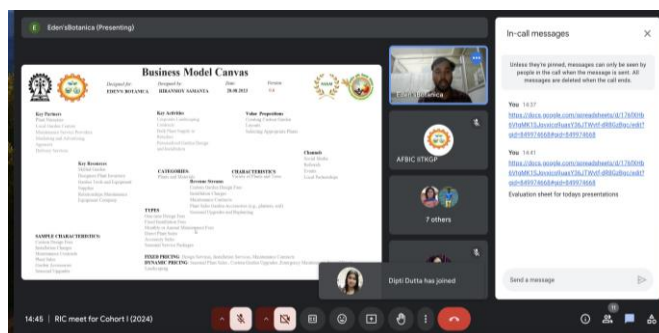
E Eden'sBotanica (Presenting)

Business Model Canvas

Designed for: EDEN'S BOTANICA
Designed by: HIRANMOY SAMANTA
Date: 28.08.2023
Version: 0.6

Key Partners
Plant Nurseries
Local Garden Centers
Maintenance Service Providers
Marketing and Advertising Agencies
Delivery Services

Key Activities
Corporate Landscaping Contracts
Bulk Plant Supply to Retailers
Personalized Garden Design and Installation

Value Propositions
Creating Custom Garden Spaces
Selecting Appropriate Plants

Key Resources
Skilled Garden Designers/Plant Specialists
Garden Tools and Equipment
Supplier Relationships/Maintenance Equipment/Company

Channels
Social Media
Referrals
Events
Local Partnerships

CATEGORIES
Plants and Materials

Revenue Streams
Custom Garden Design Fees
Installation Charges
Maintenance Contracts
Plant Sales (Garden Accessories (e.g., planters, soil))
Seasonal Upgrades and Replanting

CHARACTERISTICS
Variety of Plants and Trees

TYPES
One-time Design Fees
Fixed Installation Fees
Monthly or Annual Maintenance Fees
Direct Plant Sales
Accessory Sales
Seasonal Service Packages

SAMPLE CHARACTERISTICS:
Custom Design Fees
Installation Charges
Maintenance Contracts
Plant Sales
Garden Accessories
Seasonal Upgrades

FIXED PRICING: Design Services, Installation Services, Maintenance Contracts
DYNAMIC PRICING: Seasonal Plant Sales, Custom Garden Upgrades, Emergency Maintenance, Event Landscaping

Eden'sBotanica

AFBIC IITKGP

7 others

Dipti Dutta has joined

In-call messages

Unless they're pinned, messages can only be seen by people in the call when the message is sent. All messages are deleted when the call ends.

You 14:37
https://docs.google.com/spreadsheets/d/1760Vrb6VIqMK15JsyiocIhaaY3bJTWvf-dRBGzBgc/edit?gid=849974668#gid=849974668

You 14:41
https://docs.google.com/spreadsheets/d/1760Vrb6VIqMK15JsyiocIhaaY3bJTWvf-dRBGzBgc/edit?gid=849974668#gid=849974668
Evaluation sheet for todays presentations

Send a message

14:45 | RIC meet for Cohort I (2024)